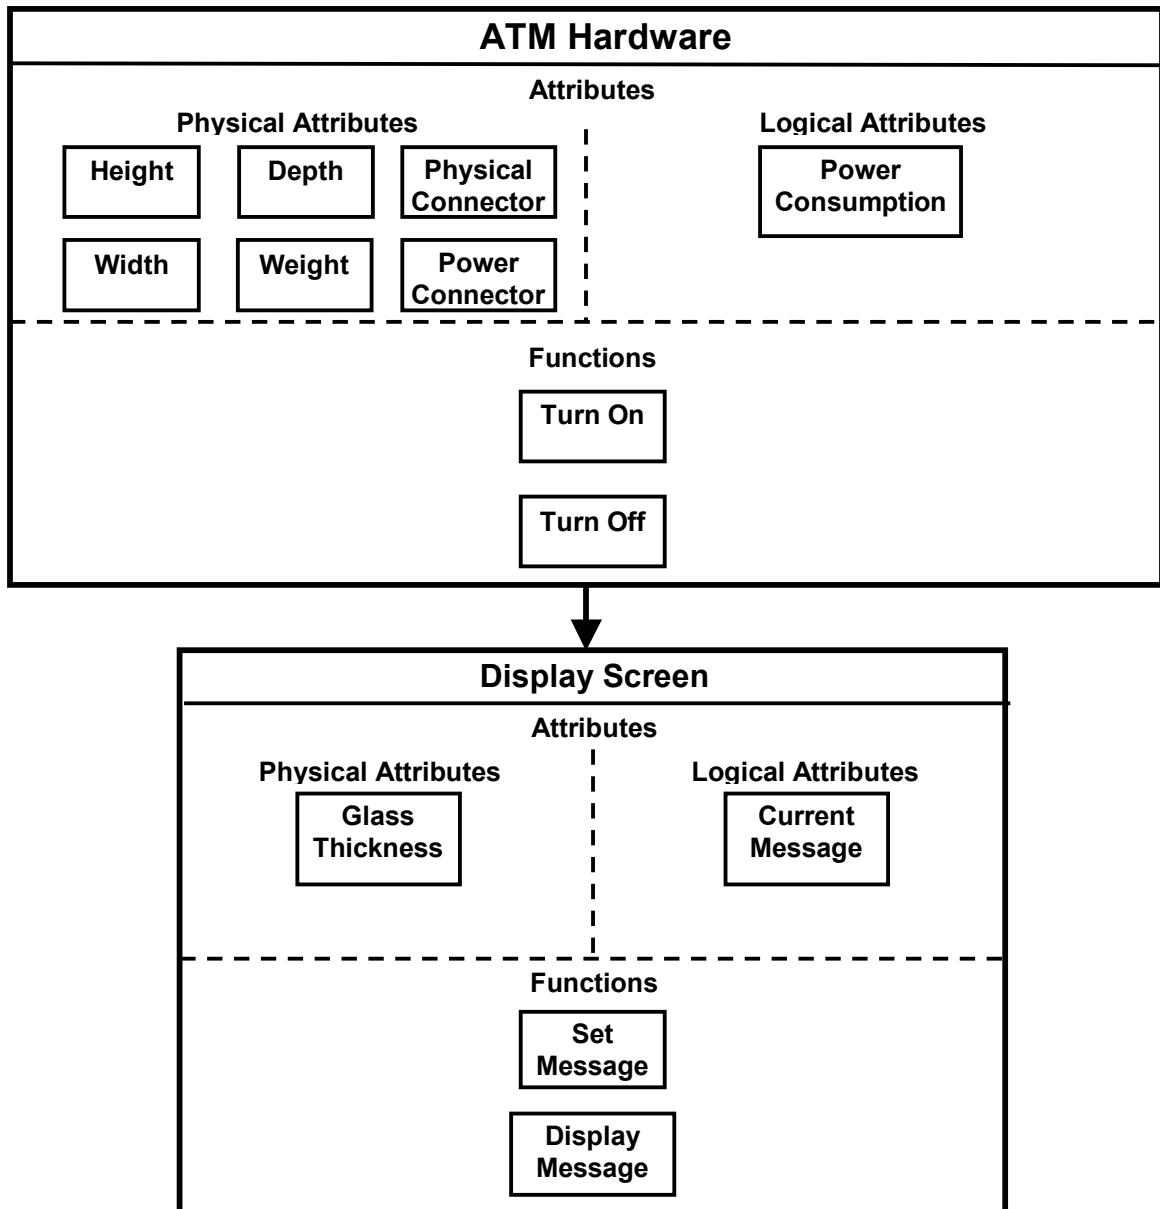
ATM Hardware

Attributes

Physical Attributes

Height

Depth

Physical Connector

Width

Weight

Power Connector

Logical Attributes

Power Consumption

Functions

Turn On

Turn Off

Display Screen

Attributes

Physical Attributes

Glass Thickness

Logical Attributes

Current Message

Functions

Set Message

Display Message